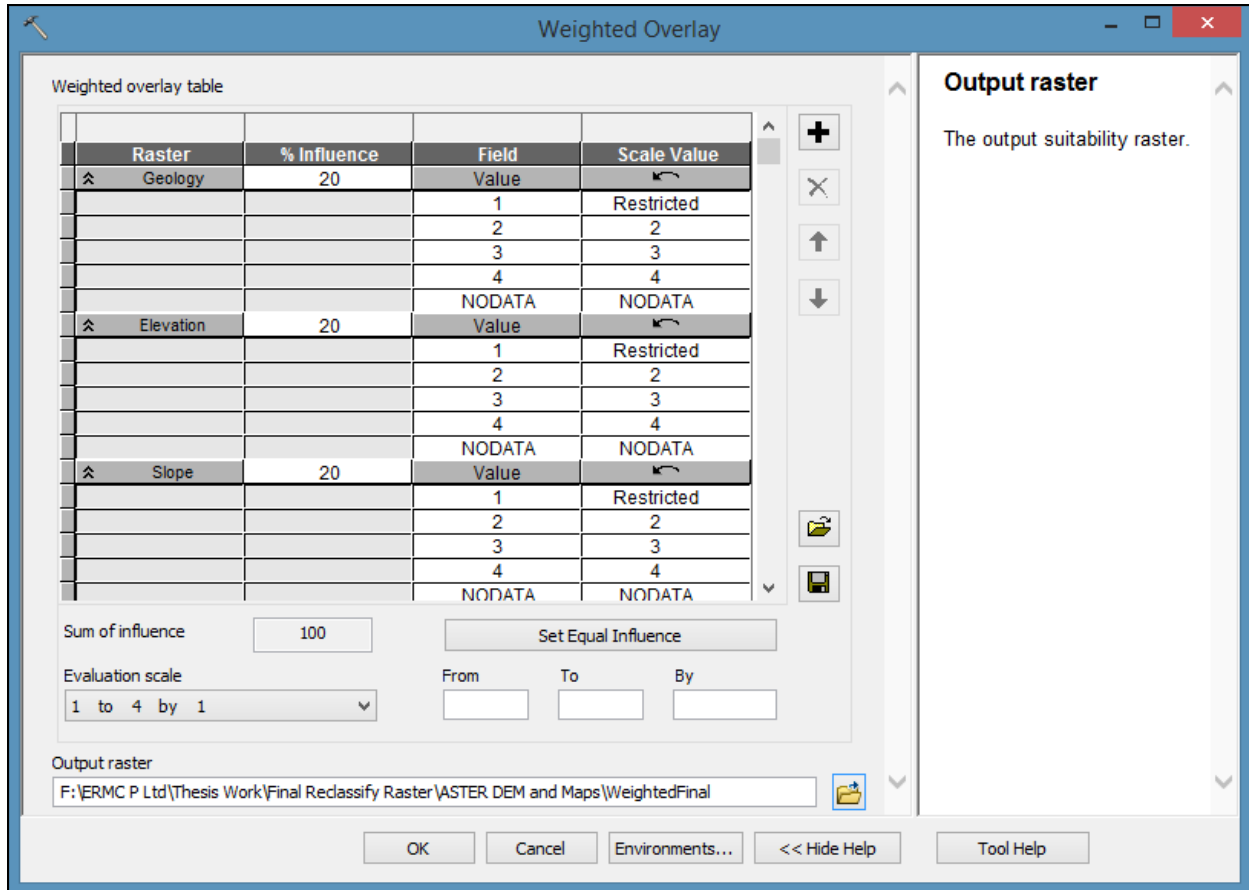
Weighted Overlay

Weighted overlay table

| Raster | % Influence | Field | Scale Value |
|---|---|---|---|
| Geology | 20 | Value | |
| | | 1 | Restricted |
| | | 2 | 2 |
| | | 3 | 3 |
| | | 4 | 4 |
| | | NODATA | NODATA |
| Elevation | 20 | Value | |
| | | 1 | Restricted |
| | | 2 | 2 |
| | | 3 | 3 |
| | | 4 | 4 |
| | | NODATA | NODATA |
| Slope | 20 | Value | |
| | | 1 | Restricted |
| | | 2 | 2 |
| | | 3 | 3 |
| | | 4 | 4 |
| | | NODATA | NODATA |

Sum of influence 100

Set Equal Influence

Evaluation scale
1 to 4 by 1

From To By

Output raster
F:\ERMC P Ltd\Thesis Work\Final Reclassify Raster\ASTER DEM and Maps\WeightedFinal

OK Cancel Environments... << Hide Help Tool Help

Output raster

The output suitability raster.